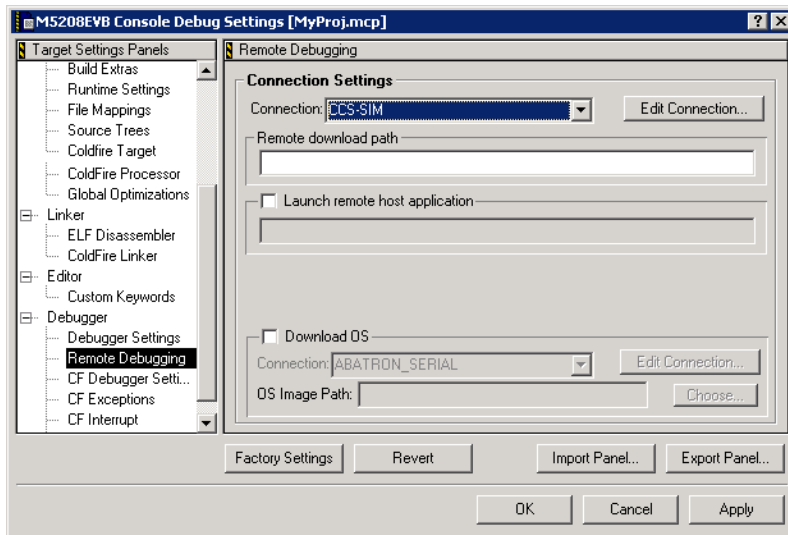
M5208EVB Console Debug Settings [MyProj.mcp]

?
X

Target Settings Panels
Build Extras
Runtime Settings
File Mappings
Source Trees
Coldfire Target
ColdFire Processor
Global Optimizations
Linker
ELF Disassembler
ColdFire Linker
Editor
Custom Keywords
Debugger
Debugger Settings
Remote Debugging
CF Debugger Setti...
CF Exceptions
CF Interrupt

Remote Debugging

Connection Settings
Connection: CCS-SIM
Edit Connection...
Remote download path
Launch remote host application

Download OS
Connection: ABATRON_SERIAL
Edit Connection...
OS Image Path:
Choose...

Factory Settings
Revert
Import Panel...
Export Panel...

OK
Cancel
Apply